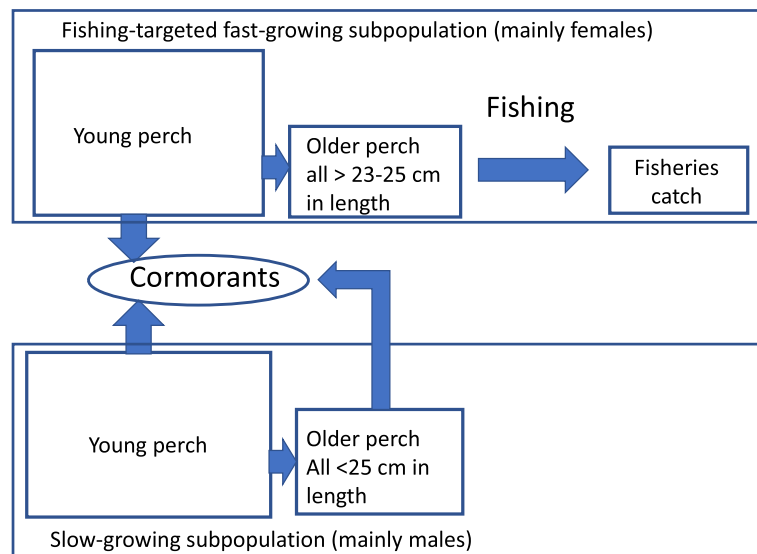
Fishing-targeted fast-growing subpopulation (mainly females)

Young perch

Older perch all > 23-25 cm in length

Fishing

Fisheries catch

Cormorants

Young perch

Older perch All <25 cm in length

Slow-growing subpopulation (mainly males)